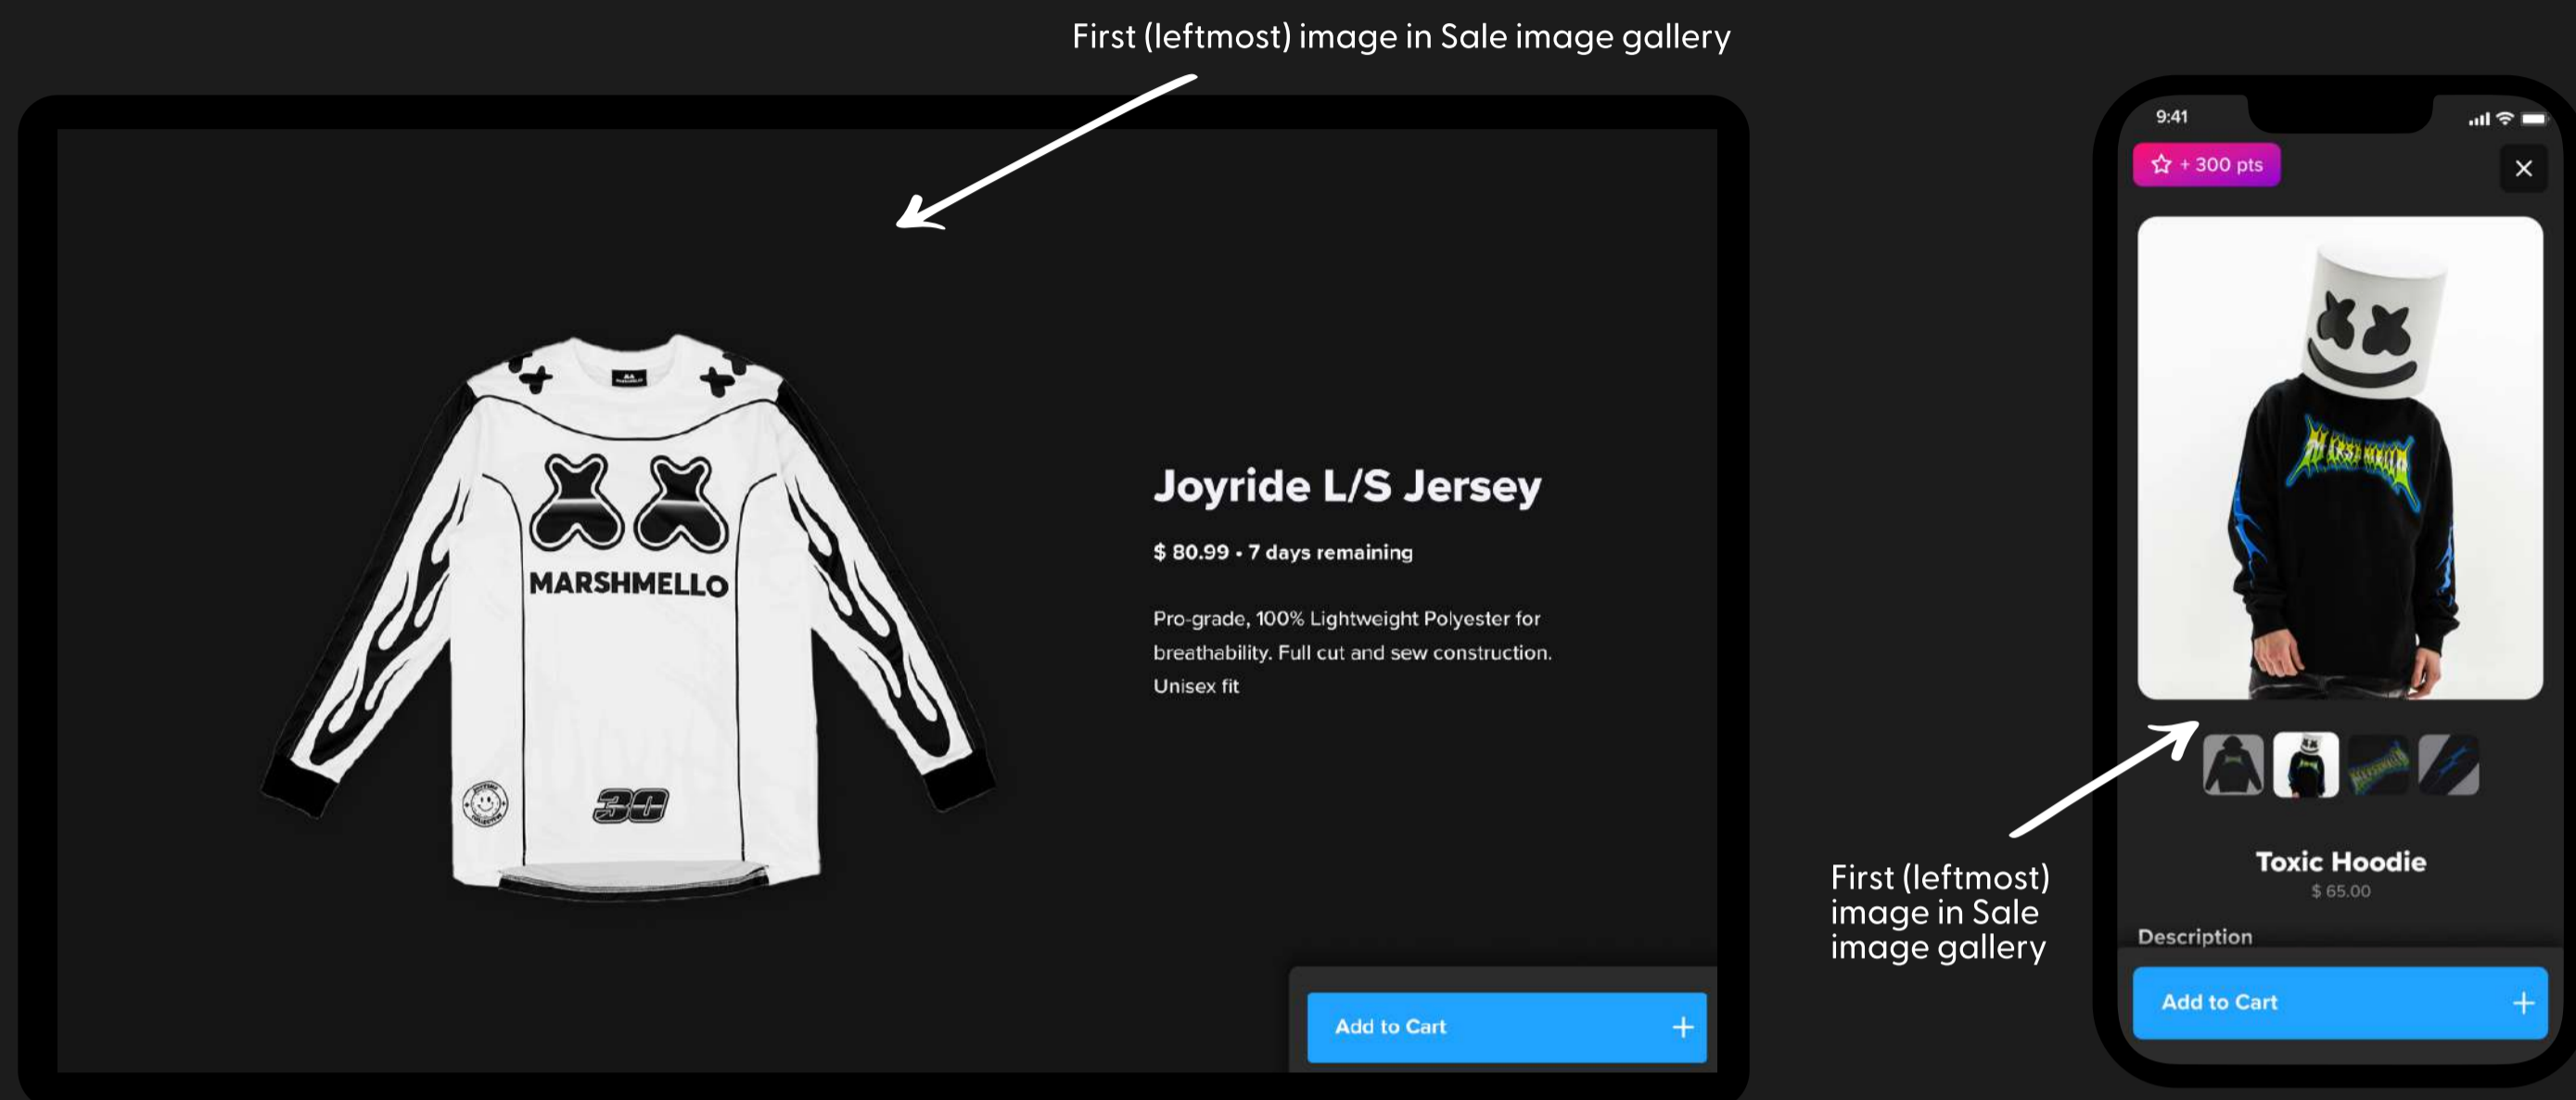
First (leftmost) image in Sale image gallery

MARSHMELLO

Joyride L/S Jersey

$ 80.99 • 7 days remaining

Pro-grade, 100% Lightweight Polyester for breathability. Full cut and sew construction. Unisex fit

Add to Cart +

9:41

+ 300 pts

✕

First (leftmost) image in Sale image gallery

Toxic Hoodie

$ 65.00

Description

Add to Cart +